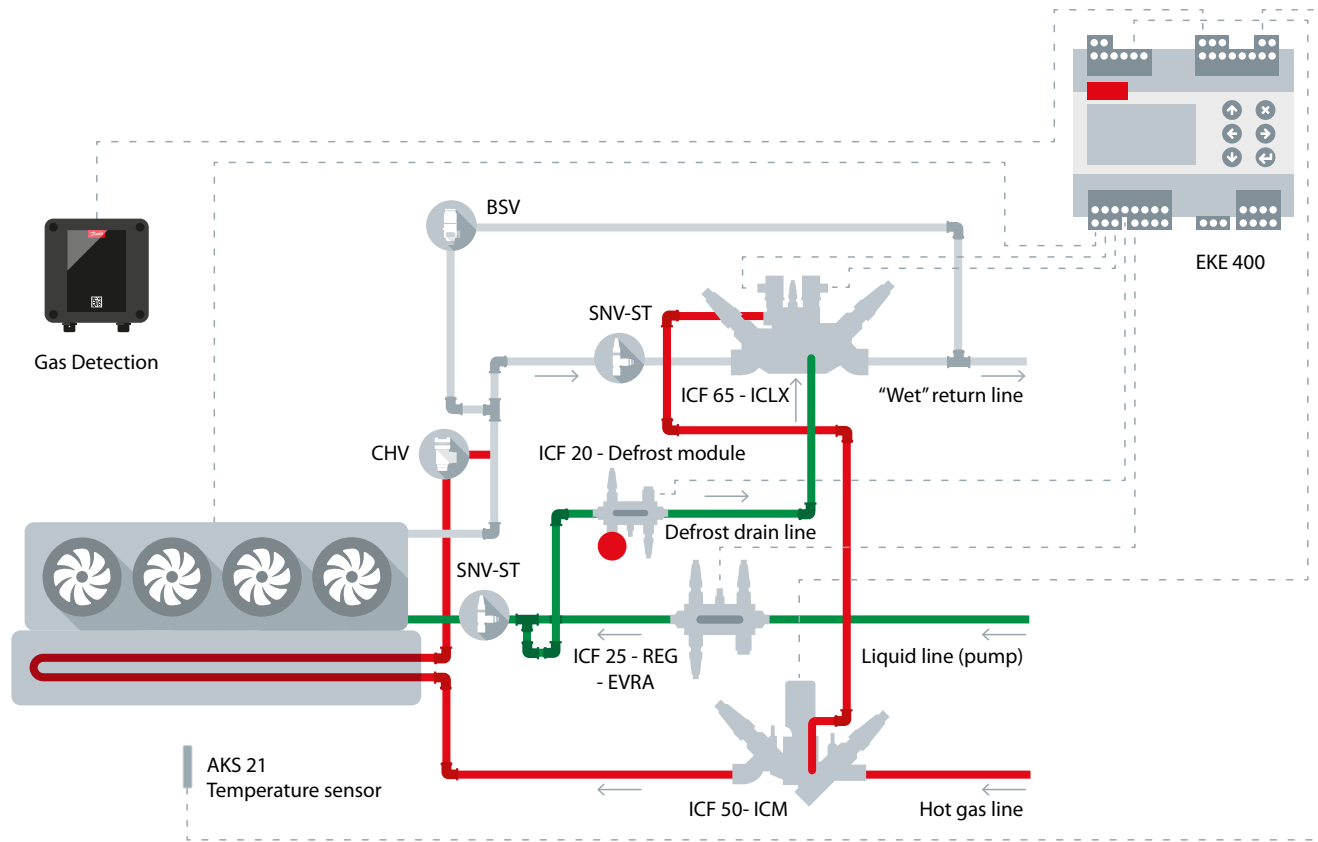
BSV

EKE 400

Gas Detection

SNV-ST

ICF 65 - ICLX

"Wet" return line

CHV

ICF 20 - Defrost module

Defrost drain line

SNV-ST

ICF 25 - REG - EVRA

Liquid line (pump)

AKS 21 Temperature sensor

ICF 50- ICM

Hot gas line